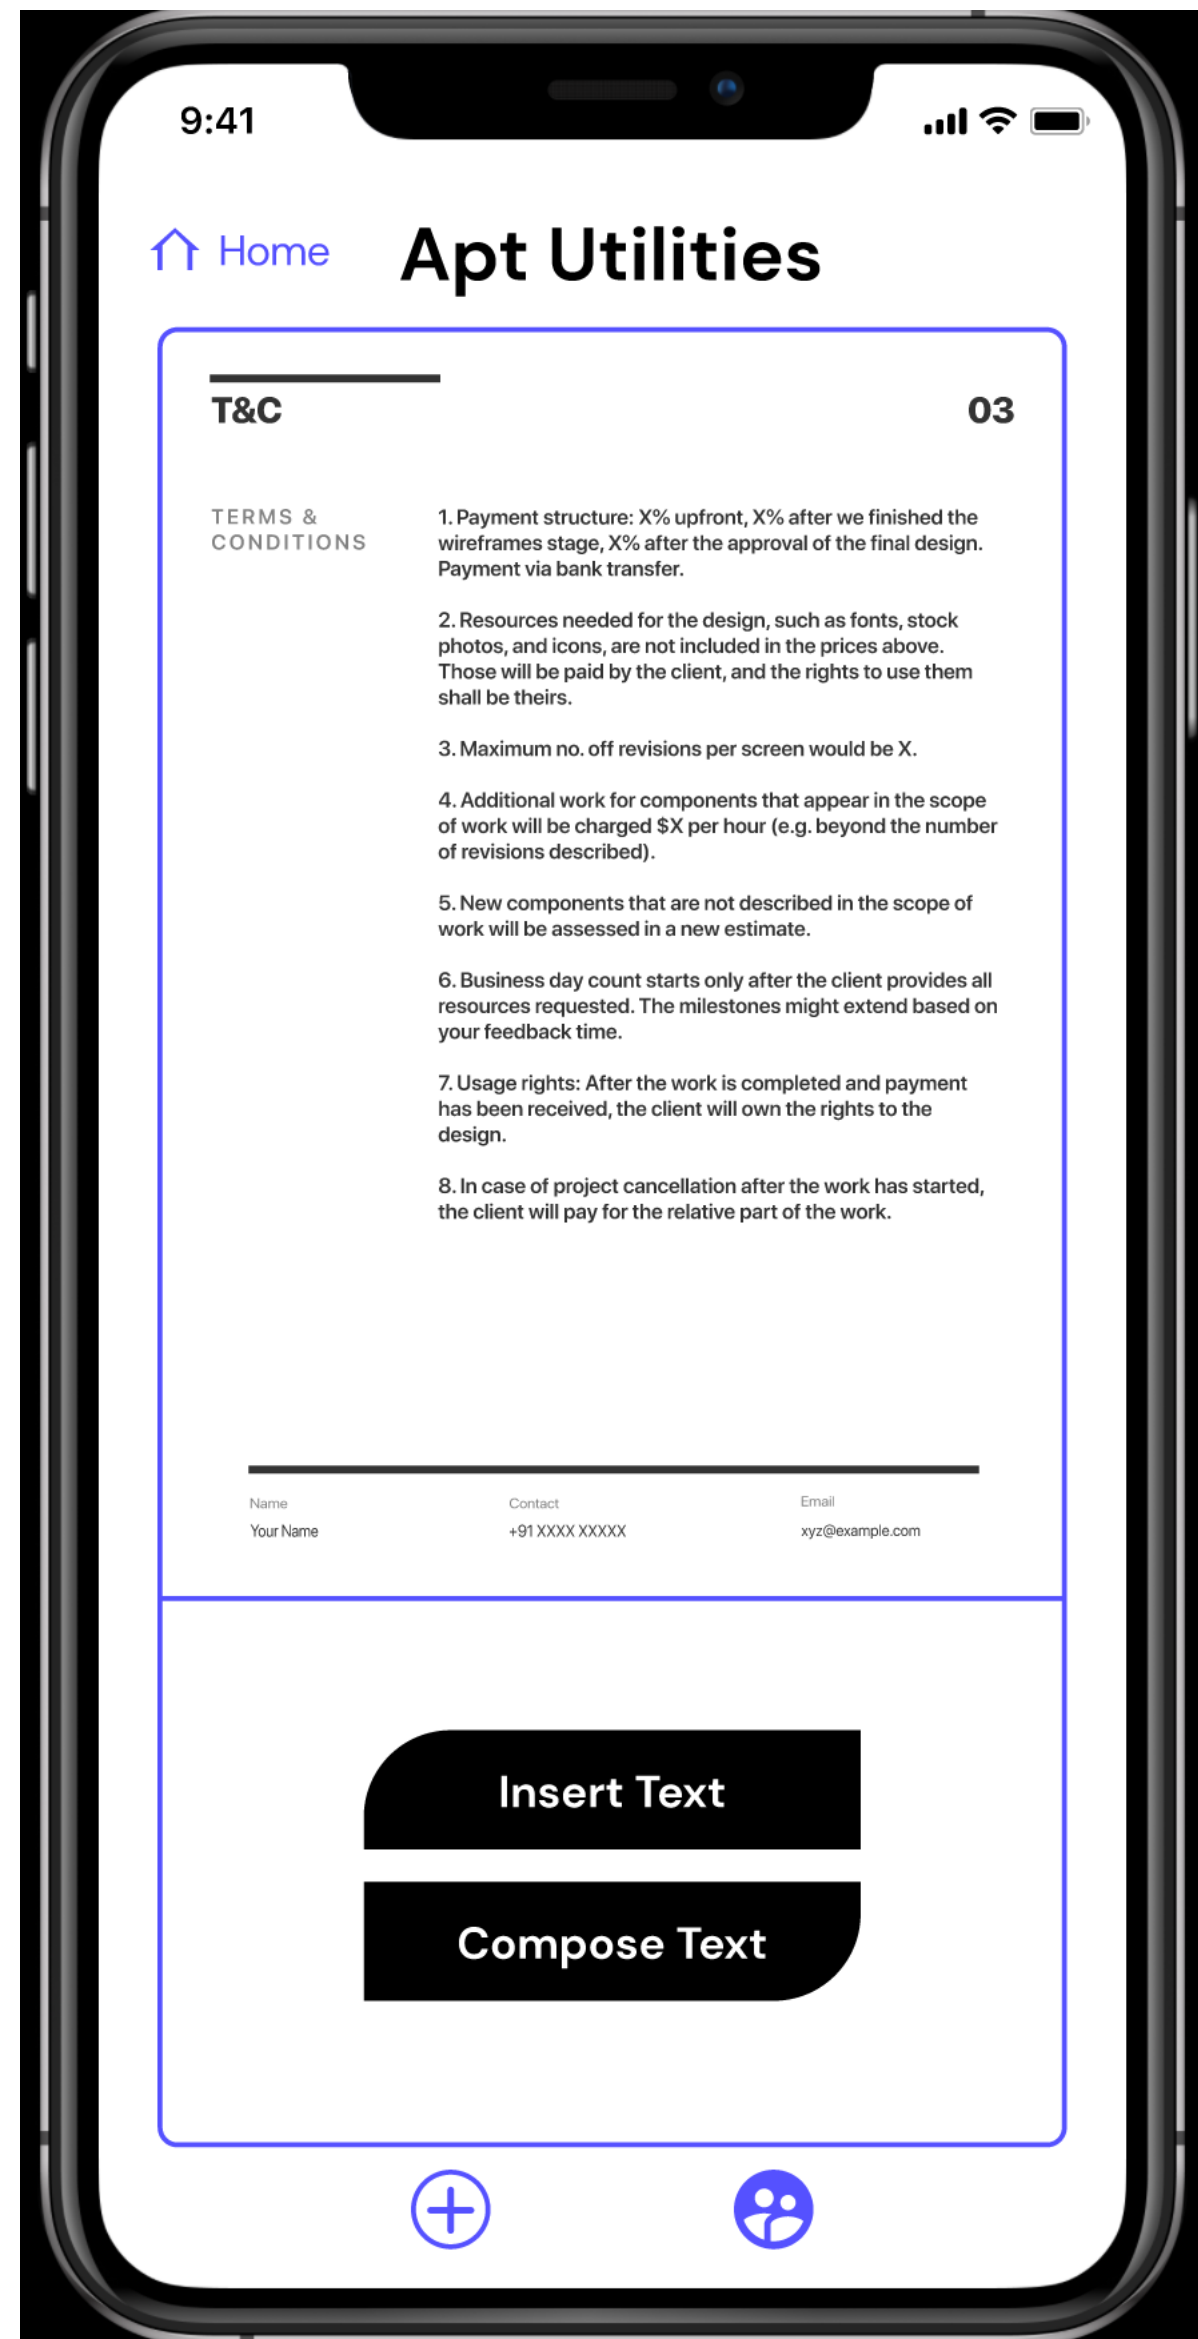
9:41

Home

Apt Utilities

T&C

03

TERMS & CONDITIONS

1. Payment structure: X% upfront, X% after we finished the wireframes stage, X% after the approval of the final design. Payment via bank transfer.

2. Resources needed for the design, such as fonts, stock photos, and icons, are not included in the prices above. Those will be paid by the client, and the rights to use them shall be theirs.

3. Maximum no. off revisions per screen would be X.

4. Additional work for components that appear in the scope of work will be charged $X per hour (e.g. beyond the number of revisions described).

5. New components that are not described in the scope of work will be assessed in a new estimate.

6. Business day count starts only after the client provides all resources requested. The milestones might extend based on your feedback time.

7. Usage rights: After the work is completed and payment has been received, the client will own the rights to the design.

8. In case of project cancellation after the work has started, the client will pay for the relative part of the work.

Name
Your Name

Contact
+91 XXXX XXXXX

Email
xyz@example.com

Insert Text

Compose Text